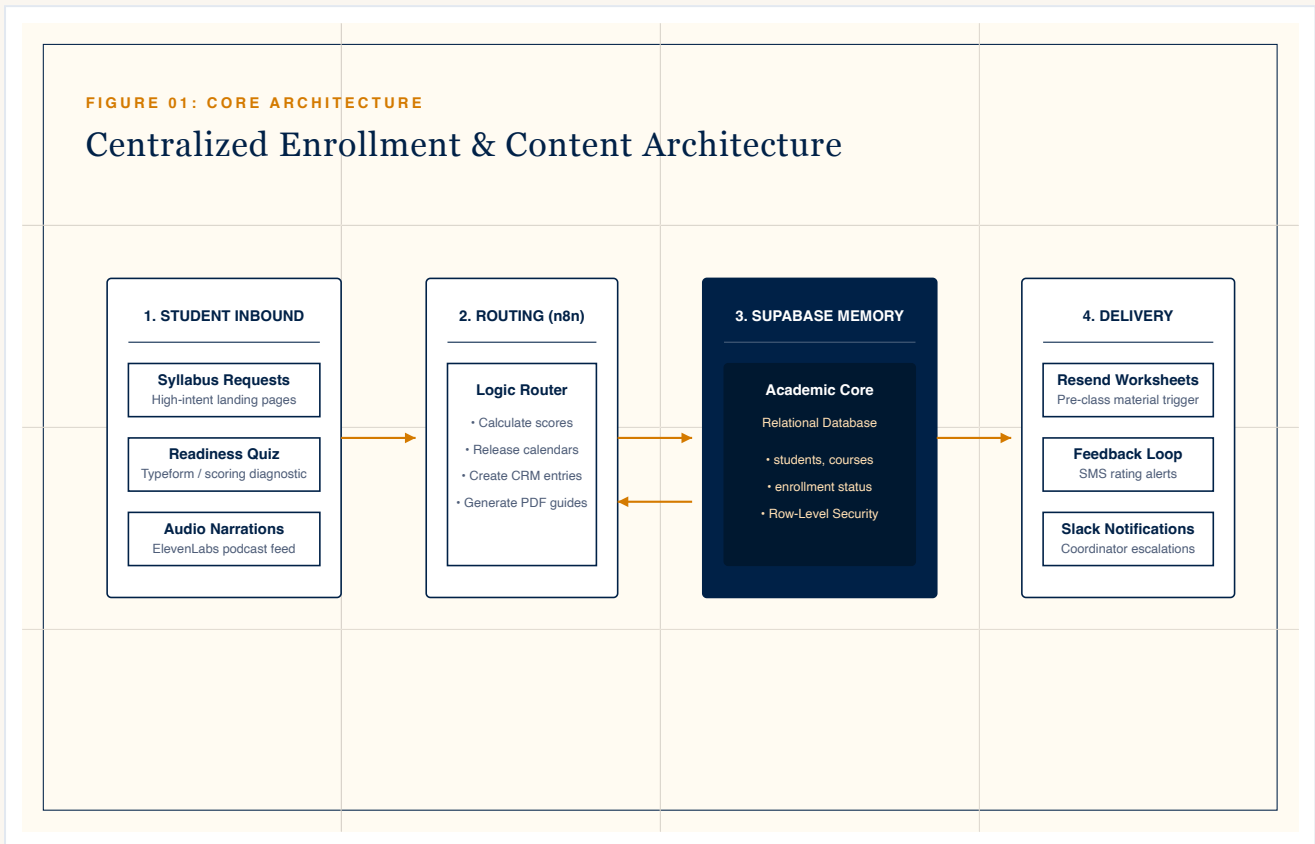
FIGURE 01: CORE ARCHITECTURE

Centralized Enrollment & Content Architecture

1. STUDENT INBOUND

Syllabus Requests
High-intent landing pages

Readiness Quiz
Typeform / scoring diagnostic

Audio Narrations
ElevenLabs podcast feed

2. ROUTING (n8n)

Logic Router

• Calculate scores
• Release calendars
• Create CRM entries
• Generate PDF guides

3. SUPABASE MEMORY

Academic Core
Relational Database

• students, courses
• enrollment status
• Row-Level Security

4. DELIVERY

Resend Worksheets
Pre-class material trigger

Feedback Loop
SMS rating alerts

Slack Notifications
Coordinator escalations